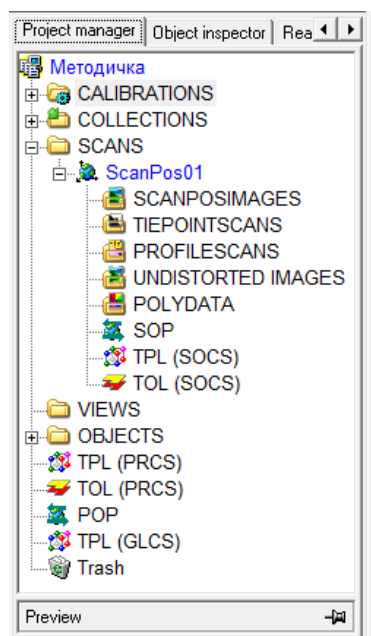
Project manager | Object inspector | Rea

Методичка
CALIBRATIONS
COLLECTIONS
SCANS
ScanPos01
SCANPOSIMAGES
TIEPOINTSCANS
PROFILESCANS
UNDISTORTED IMAGES
POLYDATA
SOP
TPL (SOCS)
TOL (SOCS)
VIEWS
OBJECTS
TPL (PRCS)
TOL (PRCS)
POP
TPL (GLCS)
Trash

Preview